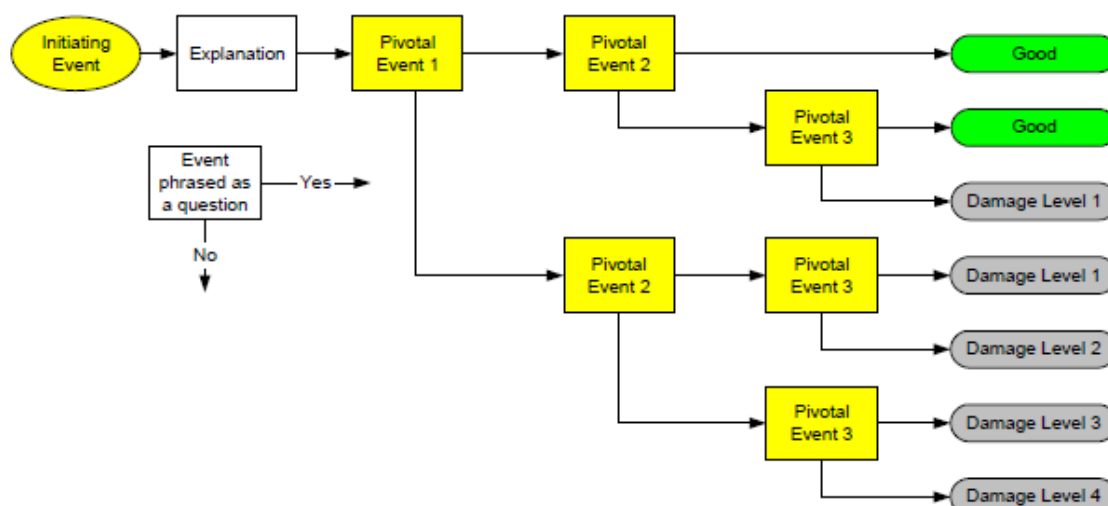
Initiating Event

Explanation

Pivotal Event 1

Pivotal Event 2

Good

Pivotal Event 3

Good

Damage Level 1

Event phrased as a question

Yes

No

Pivotal Event 2

Pivotal Event 3

Damage Level 1

Damage Level 2

Pivotal Event 3

Damage Level 3

Damage Level 4